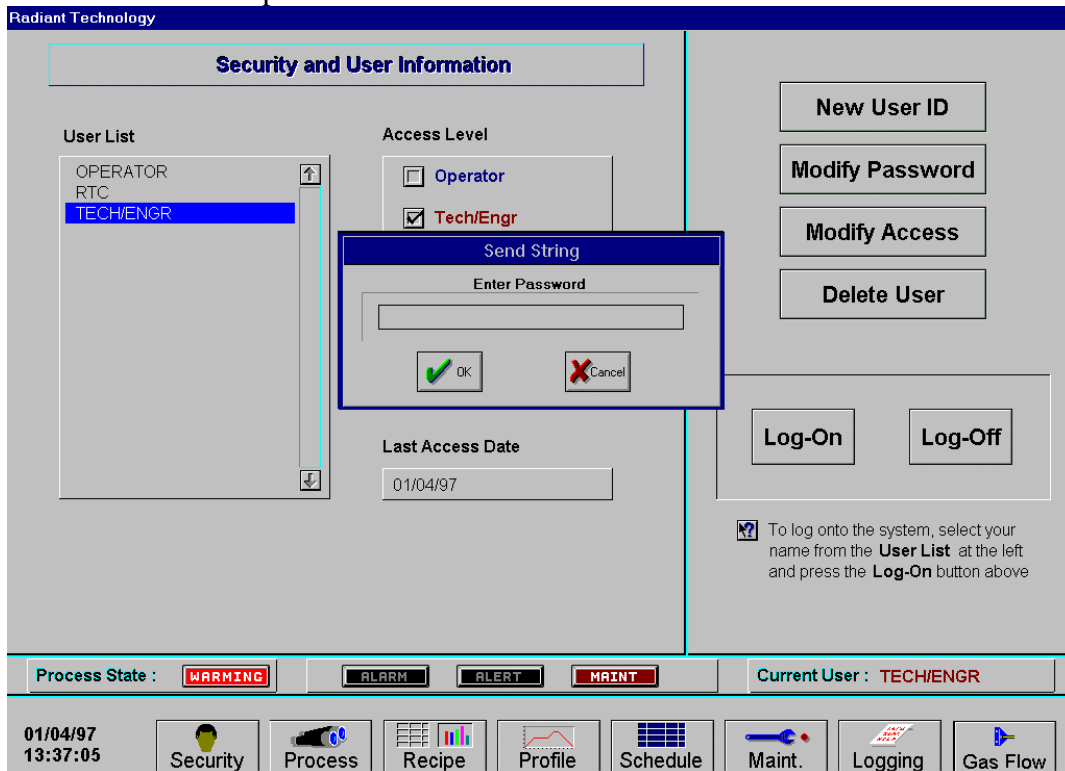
Radiant Technology

Security and User Information

User List

OPERATOR
RTC
TECH/ENGR

Access Level

Operator

Tech/Engr

Send String

Enter Password

OK

Cancel

Last Access Date

01/04/97

New User ID

Modify Password

Modify Access

Delete User

Log-On

Log-Off

To log onto the system, select your name from the User List at the left and press the Log-On button above

Process State :

WARMING

ALARM

ALERT

MAINT

Current User : TECH/ENGR

01/04/97
13:37:05

Security

Process

Recipe

Profile

Schedule

Maint.

Logging

Gas Flow